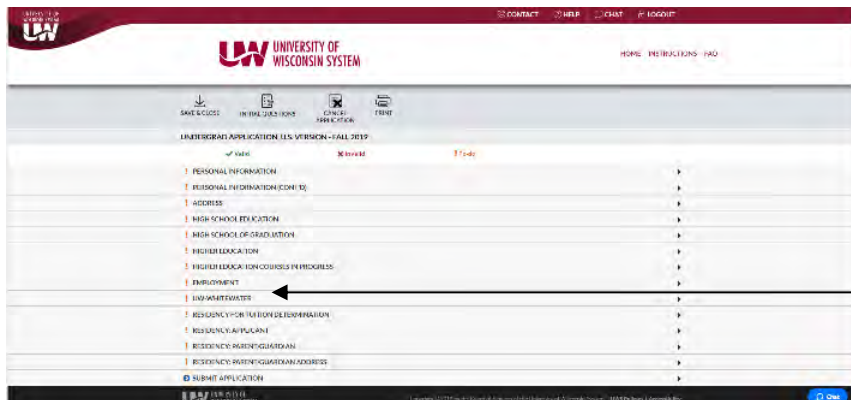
UNIVERSITY OF WISCONSIN SYSTEM

UW

CONTACT HELP CHAT LOGOUT

UW UNIVERSITY OF WISCONSIN SYSTEM

HOME INSTRUCTIONS FAQ

SAVE & CLOSE INITIAL QUESTIONS CANCEL APPLICATION PRINT

UNDERGRAD APPLICATION U.S. VERSION - FALL 2019

✓ Valid ✗ Invalid ! To do

! PERSONAL INFORMATION
! PERSONAL INFORMATION (CONT'D)
! ADDRESS
! HIGH SCHOOL EDUCATION
! HIGH SCHOOL OF GRADUATION
! HIGHER EDUCATION
! HIGHER EDUCATION COURSES IN PROGRESS
! EMPLOYMENT
! UW-WHITEWATER
! RESIDENCY FOR TUITION DETERMINATION
! RESIDENCY: APPLICANT
! RESIDENCY: PARENT/GUARDIAN
! RESIDENCY: PARENT/GUARDIAN ADDRESS
SUBMIT APPLICATION

UW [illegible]

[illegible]

Chat